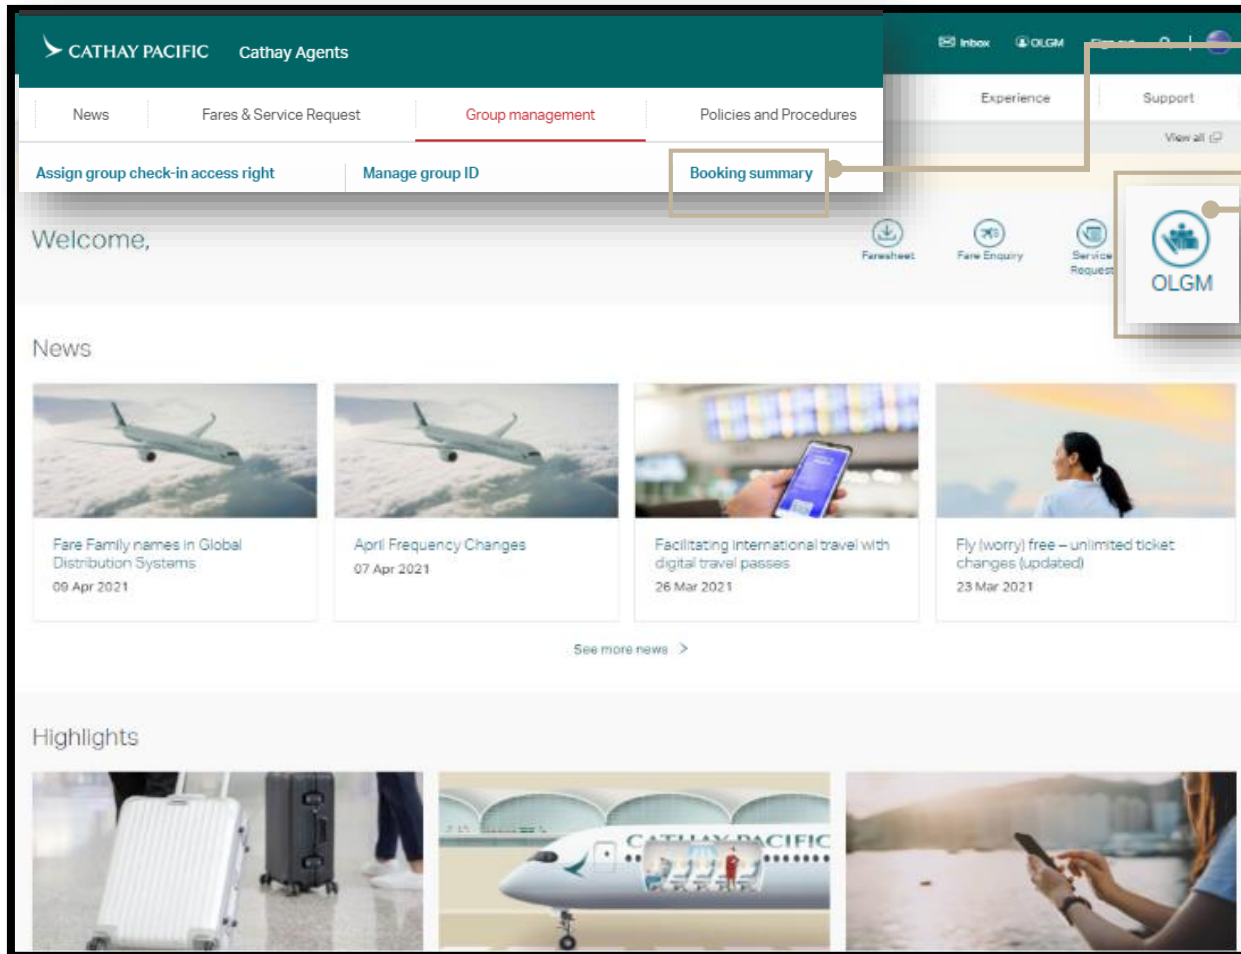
CATHAY PACIFIC Cathay Agents

Inbox OLGM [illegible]

News | Fares & Service Request | Group management | Policies and Procedures

Experience | Support

View all

Assign group check-in access right | Manage group ID | Booking summary

Welcome,

Faresheet | Fare Enquiry | Service Request

OLGM

News

Fare Family names in Global Distribution Systems
09 Apr 2021

April Frequency Changes
07 Apr 2021

Facilitating international travel with digital travel passes
26 Mar 2021

Fly (worry) free – unlimited ticket changes (updated)
23 Mar 2021

See more news >

Highlights

CATHAY PACIFIC